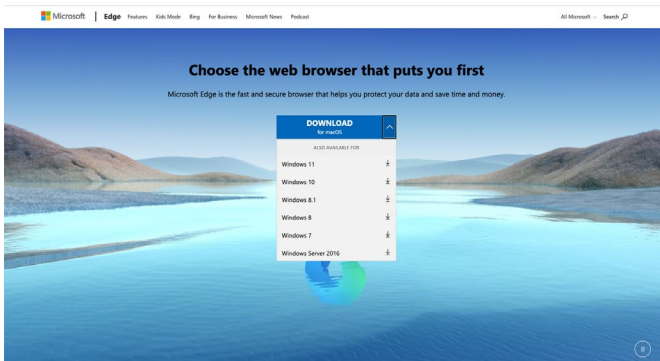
Microsoft | Edge Features Kids Mode Bing For Business Microsoft News Podcast

All Microsoft Search

Choose the web browser that puts you first

Microsoft Edge is the fast and secure browser that helps you protect your data and save time and money.

DOWNLOAD
for macOS

ALSO AVAILABLE FOR

Windows 11
Windows 10
Windows 8.1
Windows 8
Windows 7
Windows Server 2016